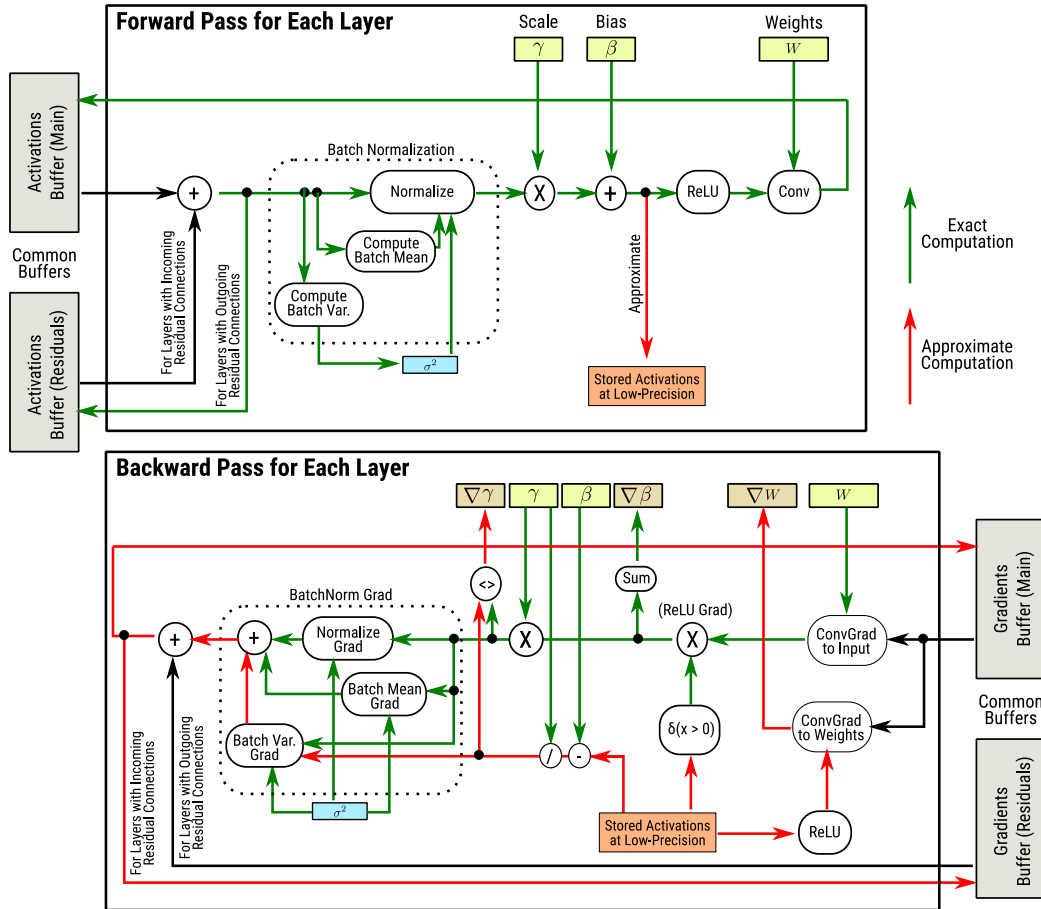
Forward Pass for Each Layer

Scale
$\gamma$
Bias
$\beta$
Weights
$W$

Activations Buffer (Main)

Common Buffers

Activations Buffer (Residuals)

Batch Normalization

+

Normalize

Compute Batch Mean

Compute Batch Var.

$\sigma^2$

X

+

ReLU

Conv

Approximate

Stored Activations at Low-Precision

For Layers with Incoming Residual Connections

For Layers with Outgoing Residual Connections

Exact Computation

Approximate Computation

Backward Pass for Each Layer

$\nabla\gamma$
$\gamma$
$\beta$
$\nabla\beta$
$\nabla W$
$W$

Gradients Buffer (Main)

Common Buffers

Gradients Buffer (Residuals)

BatchNorm Grad

+

+

Normalize Grad

Batch Mean Grad

Batch Var. Grad

$\sigma^2$

<>

X

Sum

(ReLU Grad)

X

ConvGrad to Input

ConvGrad to Weights

δ(x > 0)

/

-

Stored Activations at Low-Precision

ReLU

For Layers with Incoming Residual Connections

For Layers with Outgoing Residual Connections